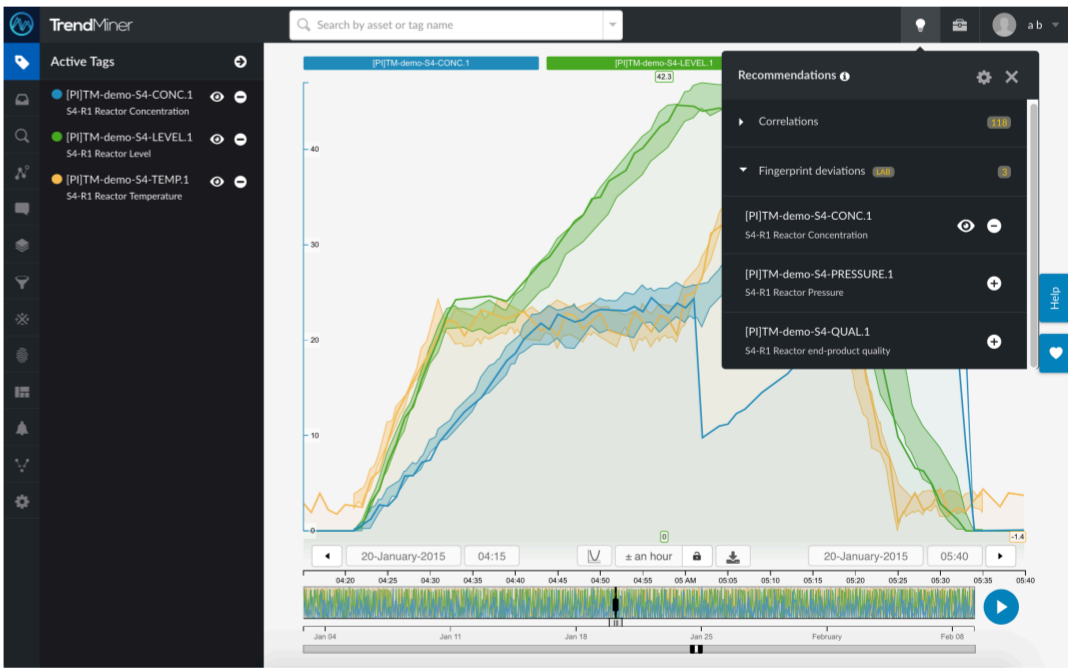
TrendMiner

Search by asset or tag name

a b

Active Tags

[PI]TM-demo-S4-CONC.1
S4-R1 Reactor Concentration

[PI]TM-demo-S4-LEVEL.1
S4-R1 Reactor Level

[PI]TM-demo-S4-TEMP.1
S4-R1 Reactor Temperature

[PI]TM-demo-S4-CONC.1

[PI]TM-demo-S4-LEVEL.1

42.3

40

30

20

10

0

0

-1.4

Recommendations

Correlations 118

Fingerprint deviations LAB 3

[PI]TM-demo-S4-CONC.1
S4-R1 Reactor Concentration

[PI]TM-demo-S4-PRESSURE.1
S4-R1 Reactor Pressure

[PI]TM-demo-S4-QUAL.1
S4-R1 Reactor end-product quality

Help

20-January-2015 04:15 ± an hour 20-January-2015 05:40

04:20 04:25 04:30 04:35 04:40 04:45 04:50 04:55 05 AM 05:05 05:10 05:15 05:20 05:25 05:30 05:35 05:40

Jan 04 Jan 11 Jan 18 Jan 25 February Feb 08